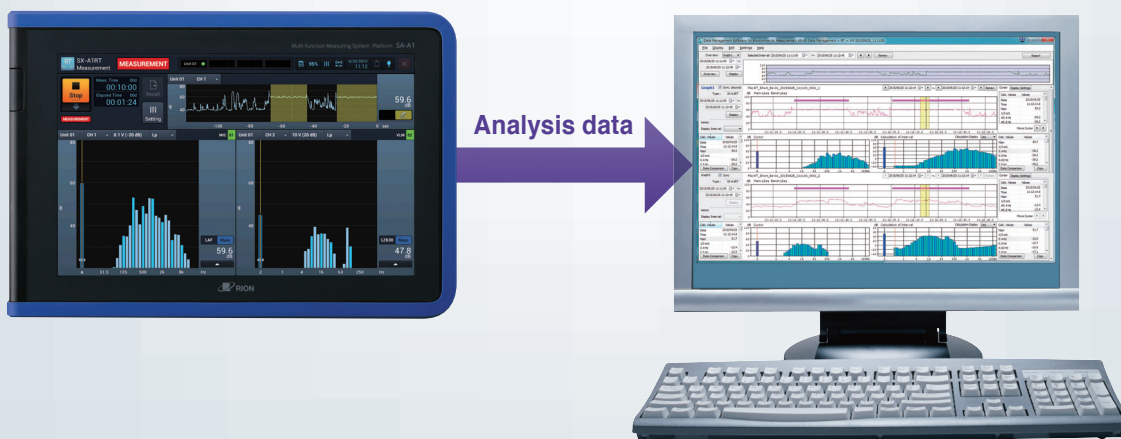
SX-A1RT Measurement

MEASUREMENT

Multi-Function Measuring System Platform SA-A1

Stop

Meas. Time
00:10:00
Elapsed Time
00:01:24

Recall

Setting

Unit 01 CH 1

59.6

Unit 01 CH 1 8.1 V (30 dB) Lp

Unit 01 CH 2 15 V (30 dB) Lp

LAF 59.6

LZN 47.8

RION

Analysis data